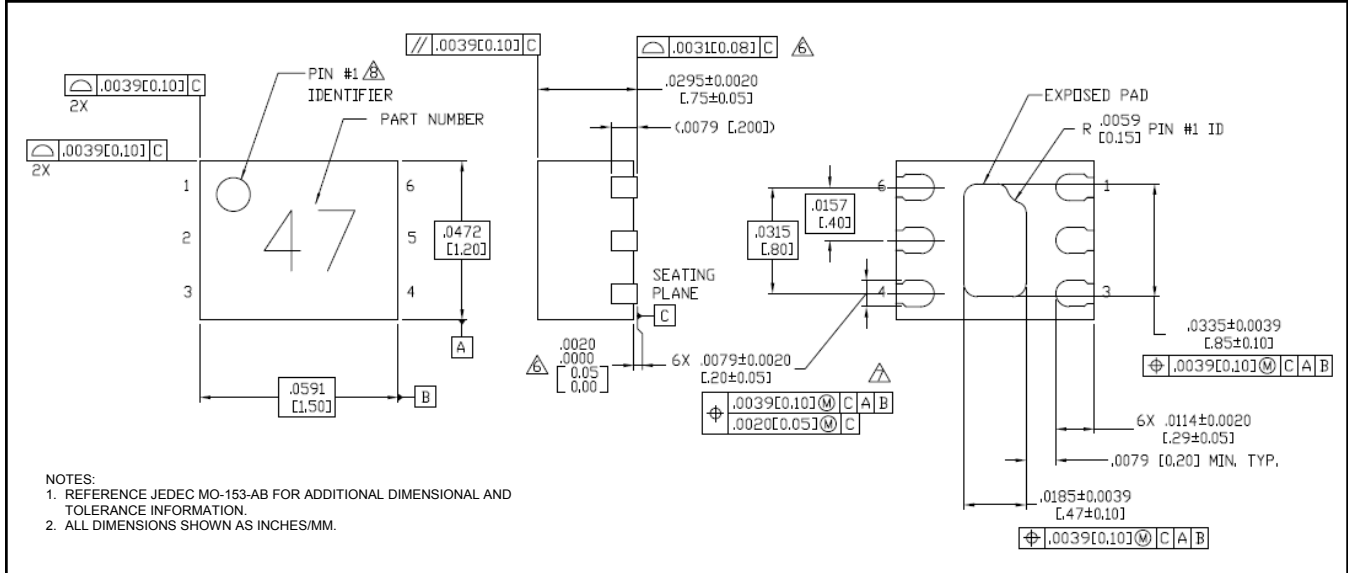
// .0039[0.10] C

⌓ .0031[0.08] C 6

⌓ .0039[0.10] C
2X

PIN #1 8
IDENTIFIER

PART NUMBER

⌓ .0039[0.10] C
2X

1
2
3

47

6
5
4

.0472
[1.20]

A

.0591
[1.50]

B

.0295±0.0020
[.75±0.05]

(.0079 [.200])

SEATING
PLANE

C

6

.0020
.0000
[0.05
0.00]

6X .0079±0.0020
[.20±0.05]

7

⌖ .0039[0.10] Ⓜ C A B
.0020[0.05] Ⓜ C

EXPOSED PAD

R .0059
[0.15] PIN #1 ID

.0157
[.40]

.0315
[.80]

6
1
4
3

.0335±0.0039
[.85±0.10]

⌖ .0039[0.10] Ⓜ C A B

6X .0114±0.0020
[.29±0.05]

.0079 [0.20] MIN. TYP.

.0185±0.0039
[.47±0.10]

⌖ .0039[0.10] Ⓜ C A B

NOTES:
1. REFERENCE JEDEC MO-153-AB FOR ADDITIONAL DIMENSIONAL AND TOLERANCE INFORMATION.
2. ALL DIMENSIONS SHOWN AS INCHES/MM.